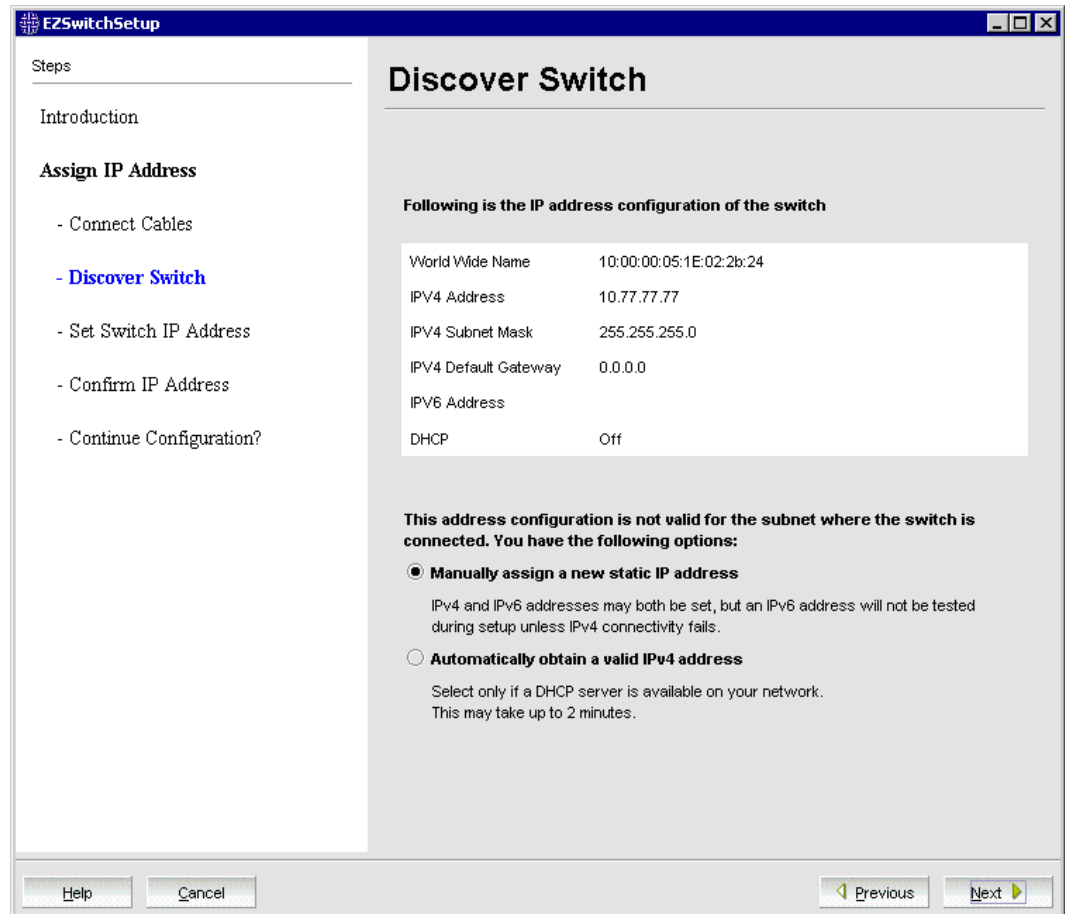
EZSwitchSetup

Steps

Introduction

Assign IP Address

- Connect Cables

- Discover Switch

- Set Switch IP Address

- Confirm IP Address

- Continue Configuration?

Discover Switch

Following is the IP address configuration of the switch

| | |
|---|---|
| World Wide Name | 10:00:00:05:1E:02:2b:24 |
| IPV4 Address | 10.77.77.77 |
| IPV4 Subnet Mask | 255.255.255.0 |
| IPV4 Default Gateway | 0.0.0.0 |
| IPV6 Address | |
| DHCP | Off |

This address configuration is not valid for the subnet where the switch is connected. You have the following options:

Manually assign a new static IP address

IPv4 and IPv6 addresses may both be set, but an IPv6 address will not be tested during setup unless IPv4 connectivity fails.

Automatically obtain a valid IPv4 address

Select only if a DHCP server is available on your network.
This may take up to 2 minutes.

Help Cancel Previous Next